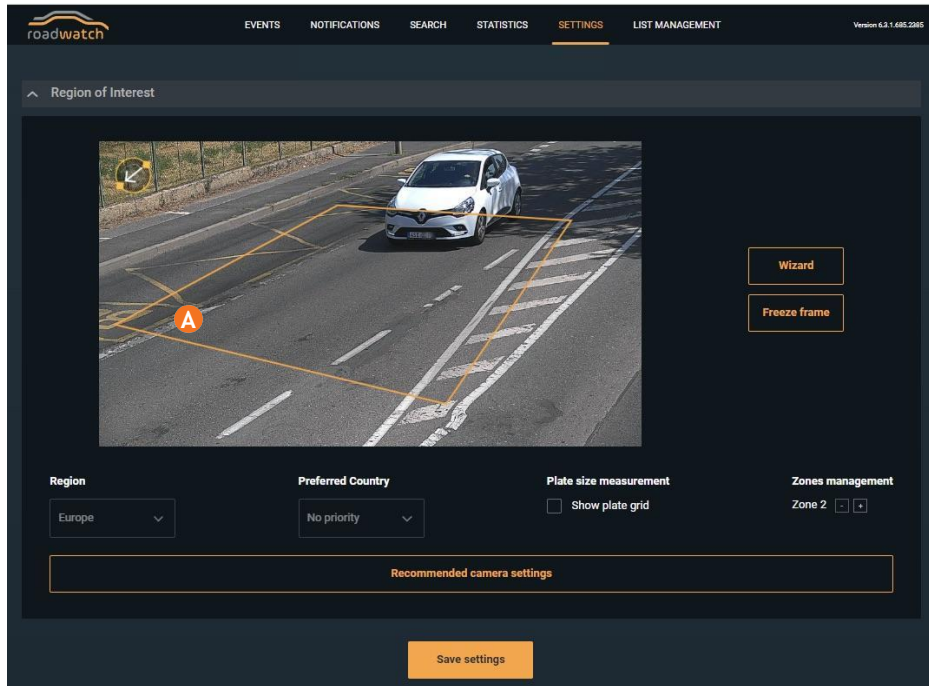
roadwatch

EVENTS NOTIFICATIONS SEARCH STATISTICS SETTINGS LIST MANAGEMENT

Version 6.3.1.685.2365

Region of Interest

A

Wizard

Freeze frame

Region

Europe

Preferred Country

No priority

Plate size measurement

Show plate grid

Zones management

Zone 2 - +

Recommended camera settings

Save settings